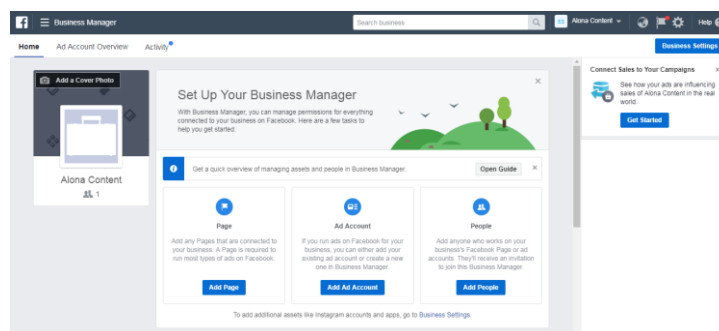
Business Manager

Search business

Alona Content

Help

Home Ad Account Overview Activity

Business Settings

Add a Cover Photo

Alona Content

1

Set Up Your Business Manager

With Business Manager, you can manage permissions for everything connected to your business on Facebook. Here are a few tasks to help you get started:

Get a quick overview of managing assets and people in Business Manager.

Open Guide

Page

Add any Pages that are connected to your business. A Page is required to run most types of ads on Facebook.

Add Page

Ad Account

If you run ads on Facebook for your business, you can either add your existing ad account or create a new one in Business Manager.

Add Ad Account

People

Add anyone who works on your business's Facebook Page or ad accounts. They'll receive an invitation to join this Business Manager.

Add People

To add additional assets like Instagram accounts and apps, go to Business Settings.

Connect Sales to Your Campaigns

See how your ads are influencing sales of Alona Content in the real world.

Get Started